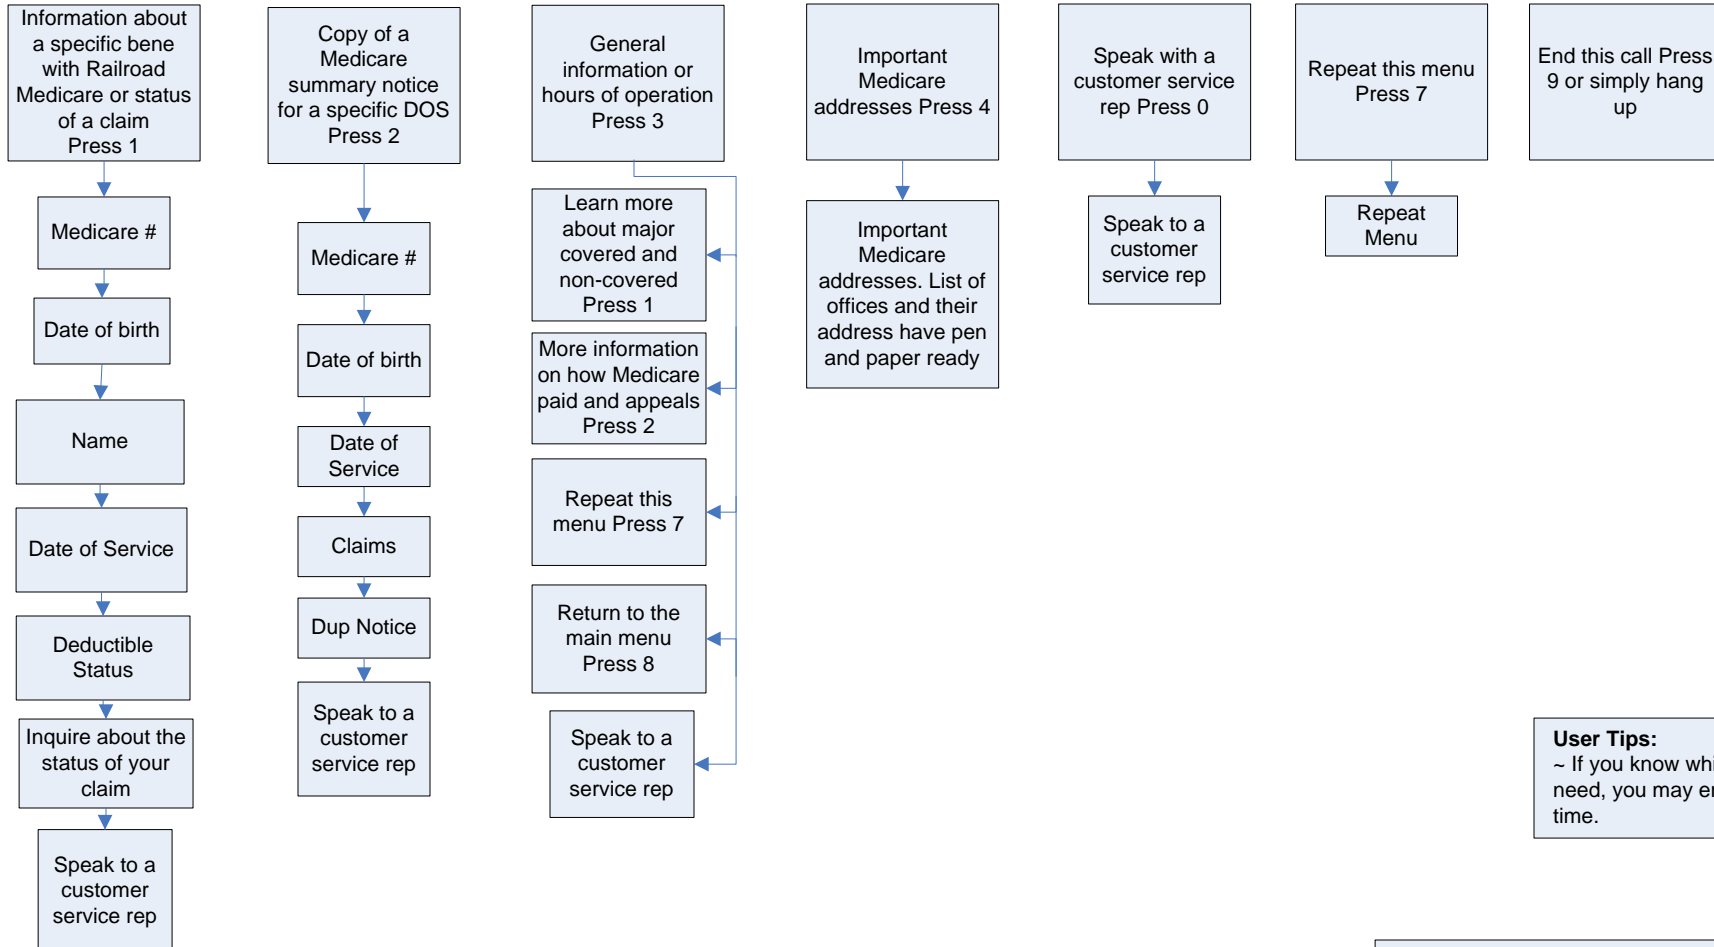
Information about a specific bene with Railroad Medicare or status of a claim Press 1

Medicare #

Date of birth

Name

Date of Service

Deductible Status

Inquire about the status of your claim

Speak to a customer service rep

Copy of a Medicare summary notice for a specific DOS Press 2

Medicare #

Date of birth

Date of Service

Claims

Dup Notice

Speak to a customer service rep

General information or hours of operation Press 3

Learn more about major covered and non-covered Press 1

More information on how Medicare paid and appeals Press 2

Repeat this menu Press 7

Return to the main menu Press 8

Speak to a customer service rep

Important Medicare addresses Press 4

Important Medicare addresses. List of offices and their address have pen and paper ready

Speak with a customer service rep Press 0

Speak to a customer service rep

Repeat this menu Press 7

Repeat Menu

End this call Press 9 or simply hang up

User Tips:
~ If you know whi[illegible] need, you may e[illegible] time.